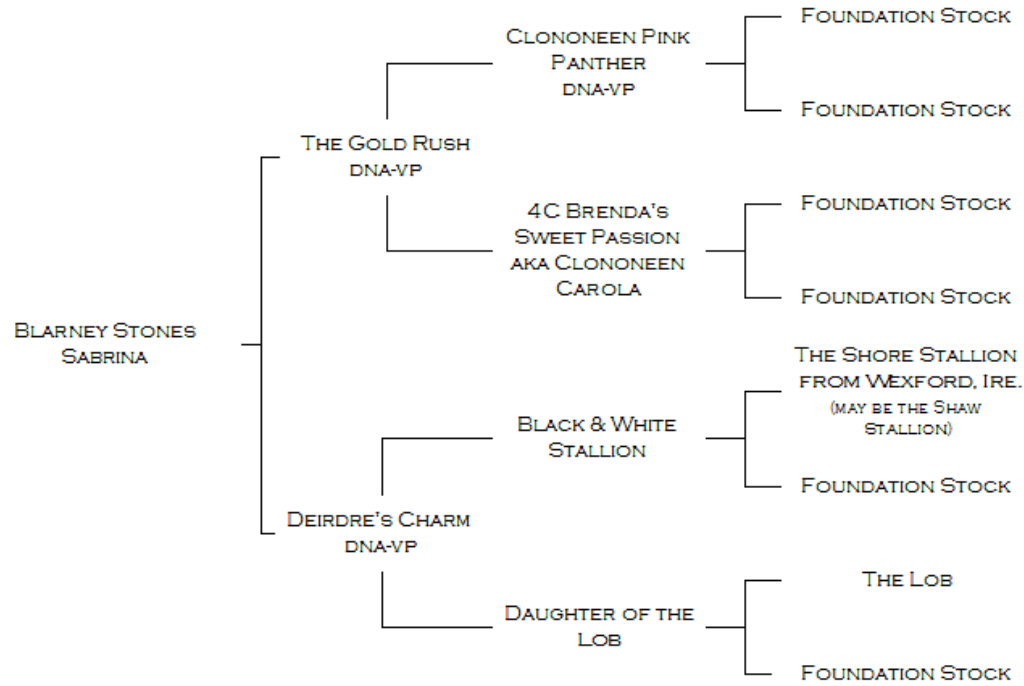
Blarney Stones Sabrina

The Gold Rush dna-vp

Clononeen Pink Panther dna-vp

Foundation Stock

Foundation Stock

4C Brenda's Sweet Passion aka Clononeen Carola

Foundation Stock

Foundation Stock

Deirdre's Charm dna-vp

Black & White Stallion

The Shore Stallion from Wexford, Ire. (may be the Shaw Stallion)

Foundation Stock

Daughter of the Lob

The Lob

Foundation Stock